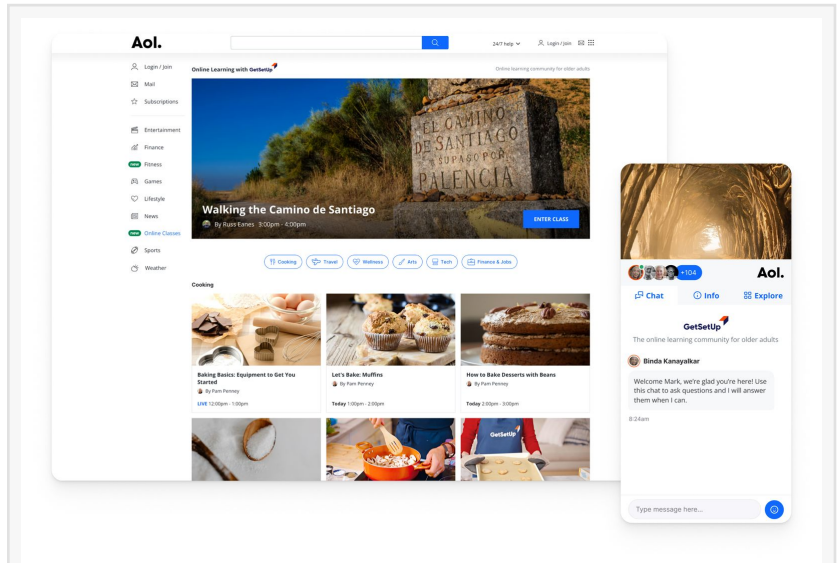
Aol.

24/7 help Login / Join

Login / Join
Mail
Subscriptions
Entertainment
Finance
new Fitness
Games
Lifestyle
News
new Online Classes
Sports
Weather

Online Learning with GetSetUp

Online learning community for older adults

EL CAMINO DE SANTIAGO PASO POR PALENCIA

Walking the Camino de Santiago
By Russ Eanes 3:00pm - 4:00pm

ENTER CLASS

Cooking Travel Wellness Arts Tech Finance & Jobs

Cooking

Baking Basics: Equipment to Get You Started
By Pam Penney
LIVE 12:00pm - 1:00pm

Let's Bake: Muffins
By Pam Penney
Today 1:00pm - 2:00pm

How to Bake Desserts with Beans
By Pam Penney
Today 2:00pm - 3:00pm

GetSetUp

+104 Aol.

Chat Info Explore

GetSetUp
The online learning community for older adults

Binda Kanayalkar
Welcome Mark, we're glad you're here! Use this chat to ask questions and I will answer them when I can.

8:24am

Type message here...